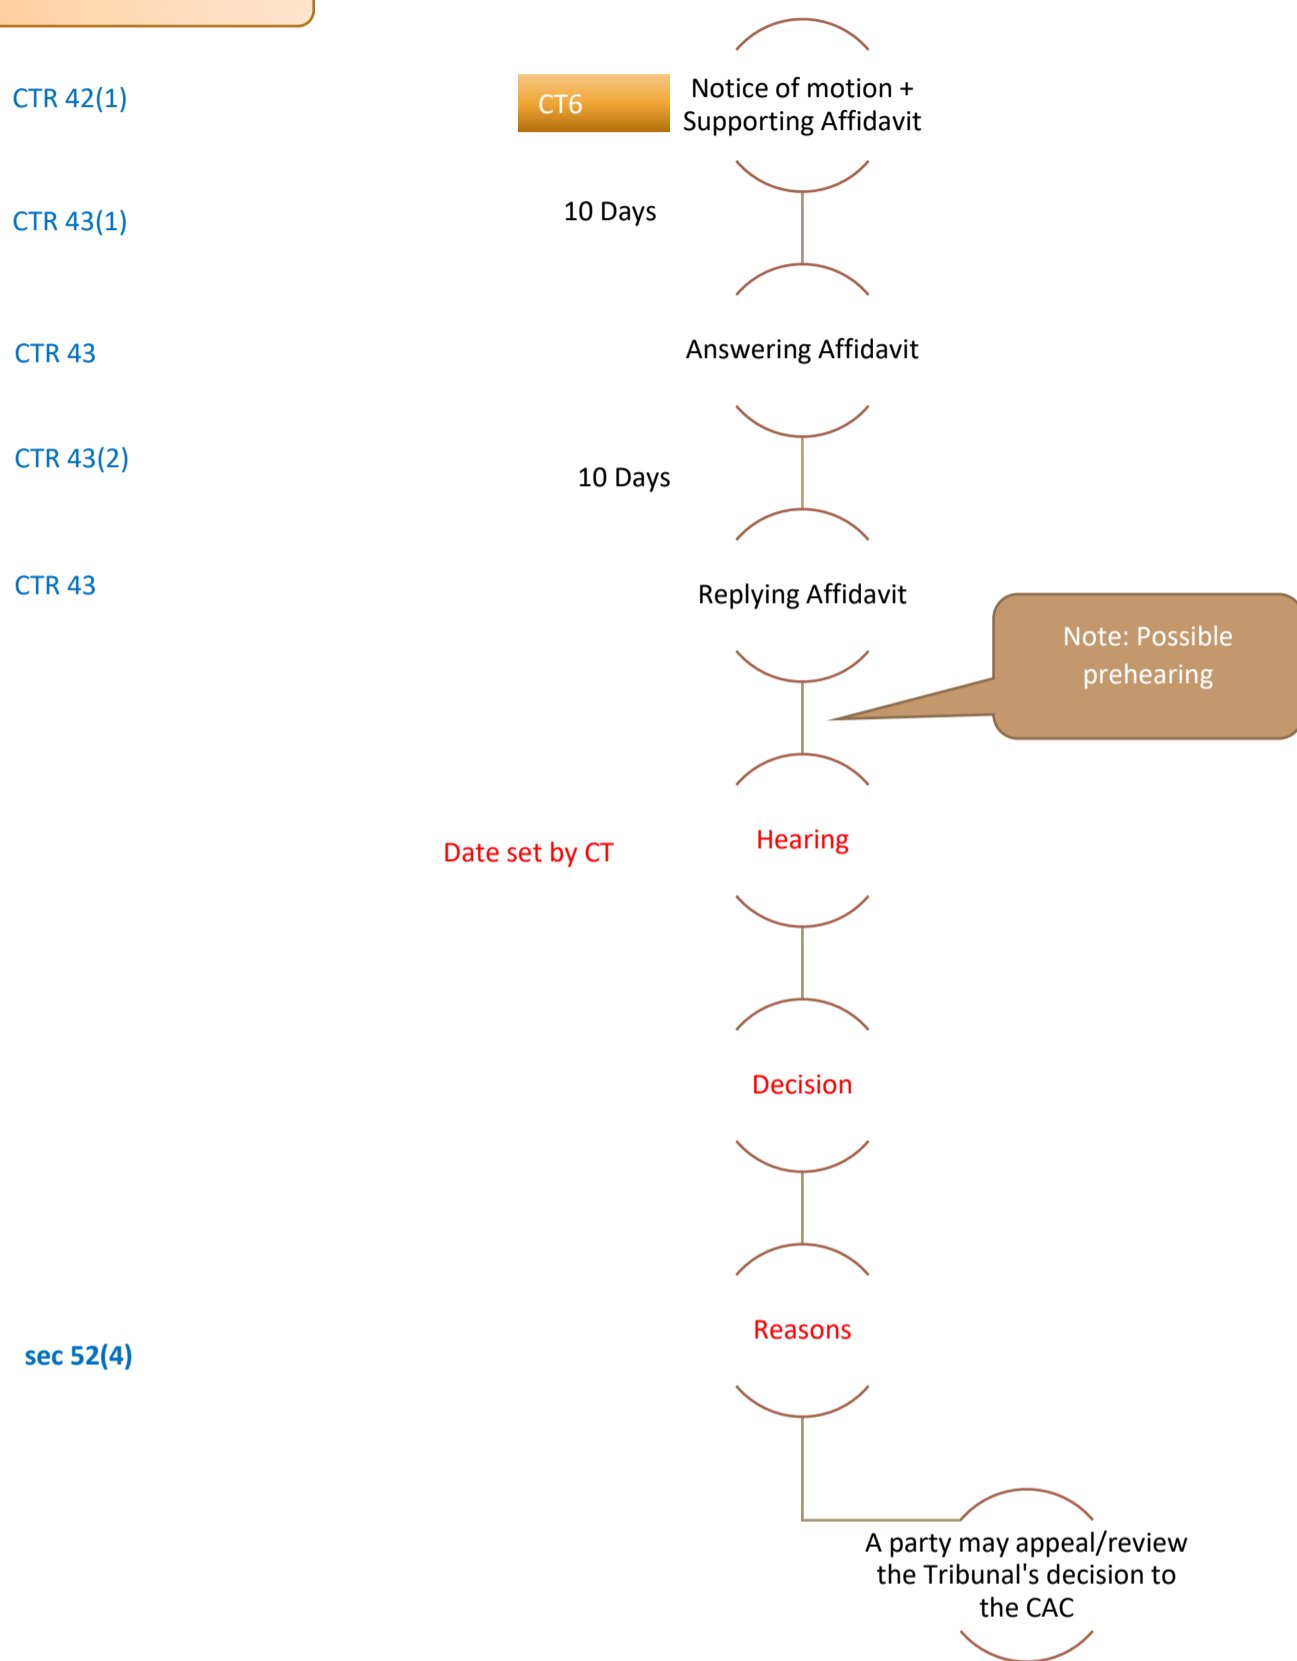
CTR 42(1)

CT6

Notice of motion + Supporting Affidavit

CTR 43(1)

10 Days

CTR 43

Answering Affidavit

CTR 43(2)

10 Days

CTR 43

Replying Affidavit

Note: Possible prehearing

Date set by CT

Hearing

Decision

sec 52(4)

Reasons

A party may appeal/review the Tribunal's decision to the CAC